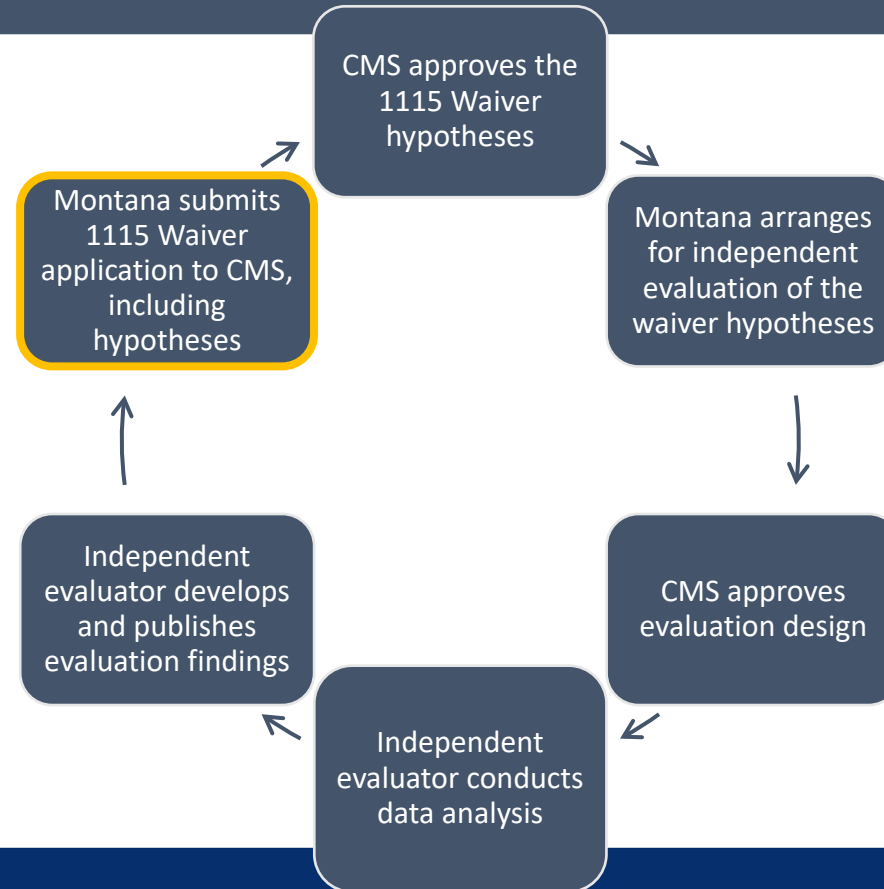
CMS approves the 1115 Waiver hypotheses

Montana arranges for independent evaluation of the waiver hypotheses

CMS approves evaluation design

Independent evaluator conducts data analysis

Independent evaluator develops and publishes evaluation findings

Montana submits 1115 Waiver application to CMS, including hypotheses